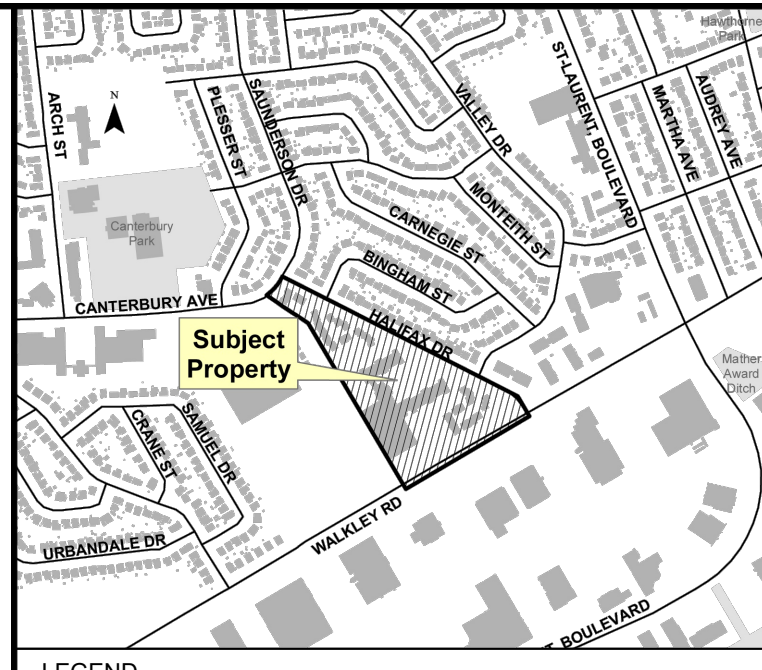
Hawthorne Park

N

ARCH ST

PLESSER ST

SAUNDERSON DR

VALLEY DR

ST-LAURENT, BOULEVARD

MARTHA AVE

AUDREY AVE

MONTEITH ST

CARNEGIE ST

Canterbury Park

BINGHAM ST

CANTERBURY AVE

HALIFAX DR

Subject Property

Mather Award Ditch

CRANE ST

SAMUEL DR

WALKLEY RD

URBANDALE DR

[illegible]T BOULEVARD

LEGEND